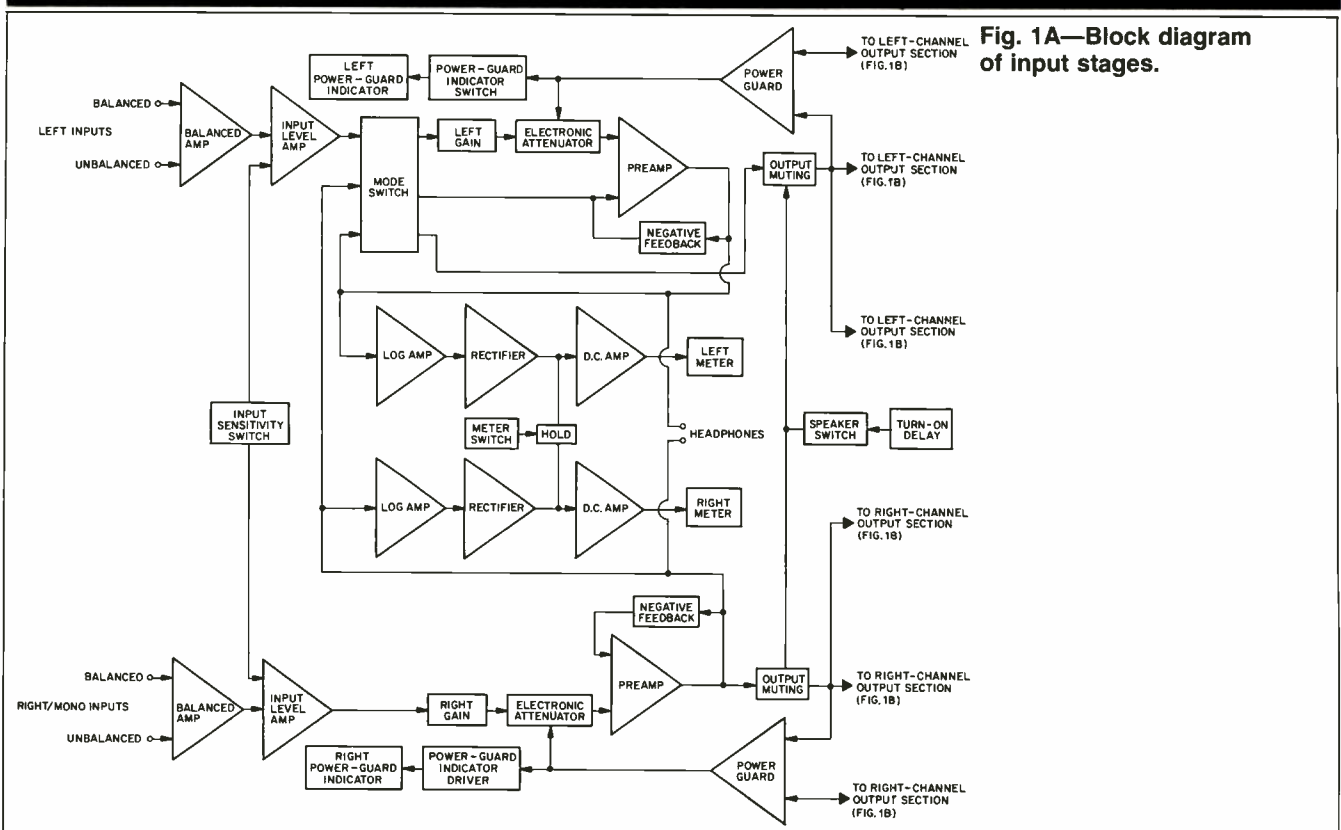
Fig. 1A—Block diagram of input stages.

LEFT POWER-GUARD INDICATOR

POWER-GUARD INDICATOR SWITCH

POWER GUARD

TO LEFT-CHANNEL OUTPUT SECTION (FIG. 1B)

BALANCED

LEFT INPUTS

UNBALANCED

BALANCED AMP

INPUT LEVEL AMP

MODE SWITCH

LEFT GAIN

ELECTRONIC ATTENUATOR

PREAMP

OUTPUT MUTING

TO LEFT-CHANNEL OUTPUT SECTION (FIG. 1B)

NEGATIVE FEEDBACK

TO LEFT-CHANNEL OUTPUT SECTION (FIG. 1B)

LOG AMP

RECTIFIER

D.C. AMP

LEFT METER

INPUT SENSITIVITY SWITCH

METER SWITCH

HOLD

HEADPHONES

SPEAKER SWITCH

TURN-ON DELAY

LOG AMP

RECTIFIER

D.C. AMP

RIGHT METER

TO RIGHT-CHANNEL OUTPUT SECTION (FIG. 1B)

NEGATIVE FEEDBACK

BALANCED

RIGHT/MONO INPUTS

UNBALANCED

BALANCED AMP

INPUT LEVEL AMP

PREAMP

OUTPUT MUTING

TO RIGHT-CHANNEL OUTPUT SECTION (FIG. 1B)

RIGHT GAIN

ELECTRONIC ATTENUATOR

RIGHT POWER-GUARD INDICATOR

POWER-GUARD INDICATOR DRIVER

POWER GUARD

TO RIGHT-CHANNEL OUTPUT SECTION (FIG. 1B)